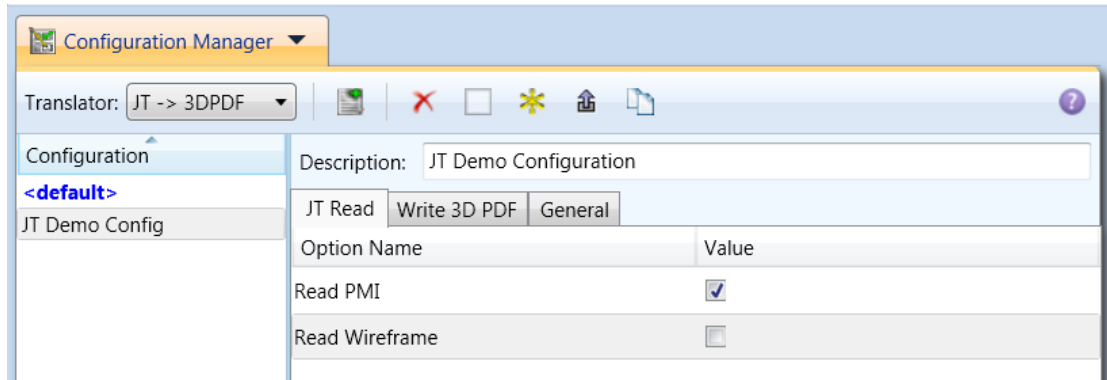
Configuration Manager

Translator: JT -> 3DPDF

Configuration

<default>

JT Demo Config

Description: JT Demo Configuration

JT Read | Write 3D PDF | General

| Option Name | Value |
|---|---|
| Read PMI | ✓ |
| Read Wireframe | |